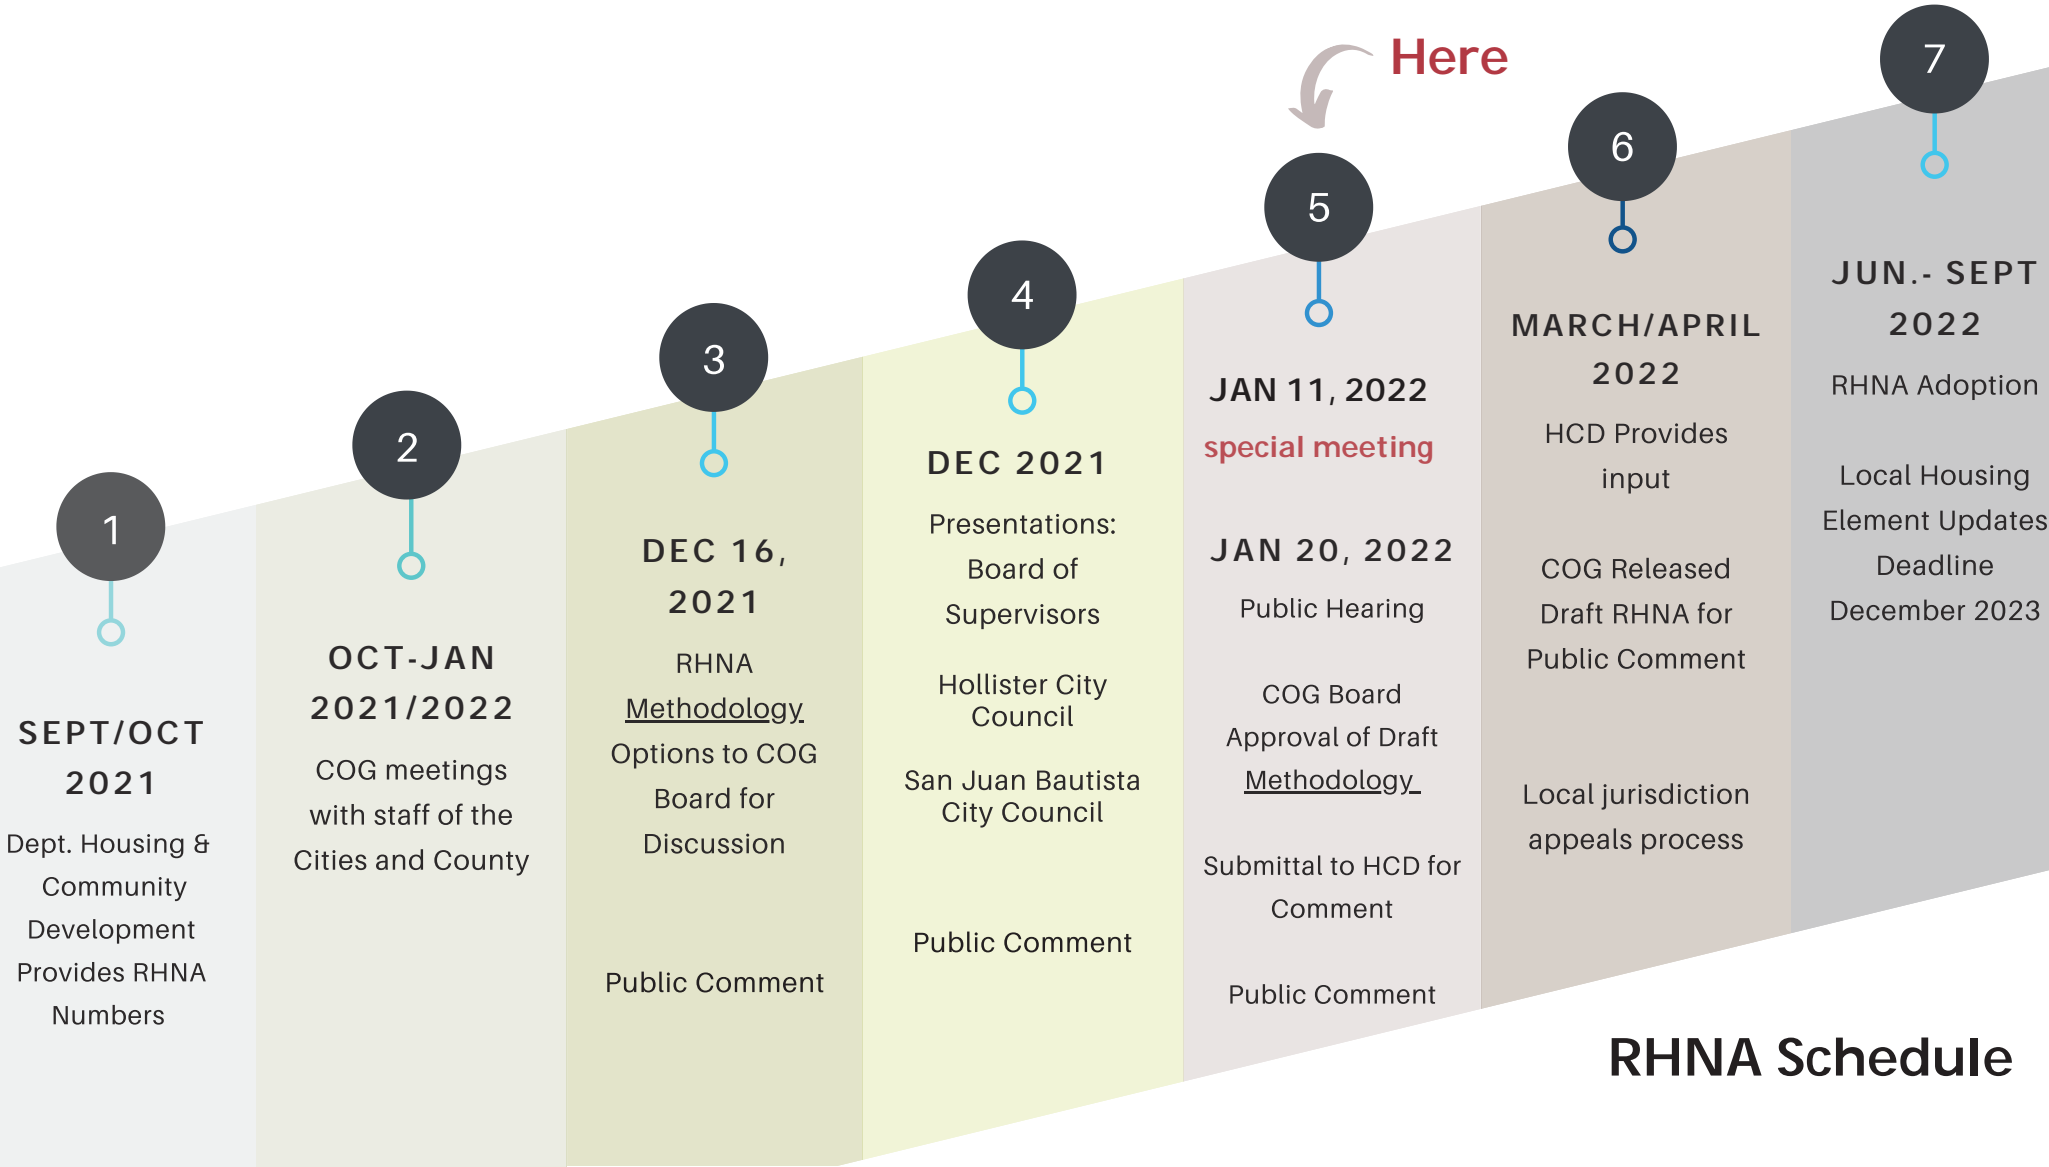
Here

1

SEPT/OCT 2021

Dept. Housing & Community Development Provides RHNA Numbers

2

OCT-JAN 2021/2022

COG meetings with staff of the Cities and County

3

DEC 16, 2021

RHNA Methodology Options to COG Board for Discussion

Public Comment

4

DEC 2021

Presentations: Board of Supervisors

Hollister City Council

San Juan Bautista City Council

Public Comment

5

JAN 11, 2022

special meeting

JAN 20, 2022

Public Hearing

COG Board Approval of Draft Methodology

Submittal to HCD for Comment

Public Comment

6

MARCH/APRIL 2022

HCD Provides input

COG Released Draft RHNA for Public Comment

Local jurisdiction appeals process

7

JUN.- SEPT 2022

RHNA Adoption

Local Housing Element Updates Deadline December 2023

RHNA Schedule